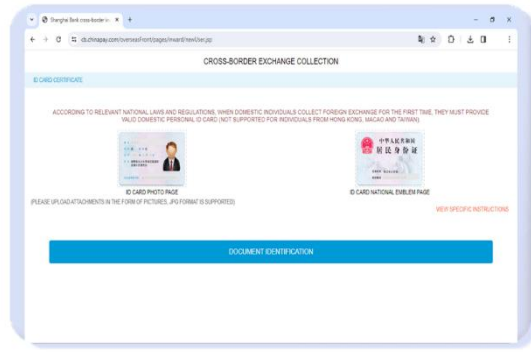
Shanghai Bank cross-border in... ×

cb.chinapay.com/overseasFront/pages/inward/newUser.jsp

CROSS-BORDER EXCHANGE COLLECTION

ID CARD CERTIFICATE

ACCORDING TO RELEVANT NATIONAL LAWS AND REGULATIONS, WHEN DOMESTIC INDIVIDUALS COLLECT FOREIGN EXCHANGE FOR THE FIRST TIME, THEY MUST PROVIDE VALID DOMESTIC PERSONAL ID CARD (NOT SUPPORTED FOR INDIVIDUALS FROM HONG KONG, MACAO AND TAIWAN)

中华人民共和国
居民身份证

ID CARD PHOTO PAGE

ID CARD NATIONAL EMBLEM PAGE

(PLEASE UPLOAD ATTACHMENTS IN THE FORM OF PICTURES, JPG FORMAT IS SUPPORTED)

VIEW SPECIFIC INSTRUCTIONS

DOCUMENT IDENTIFICATION